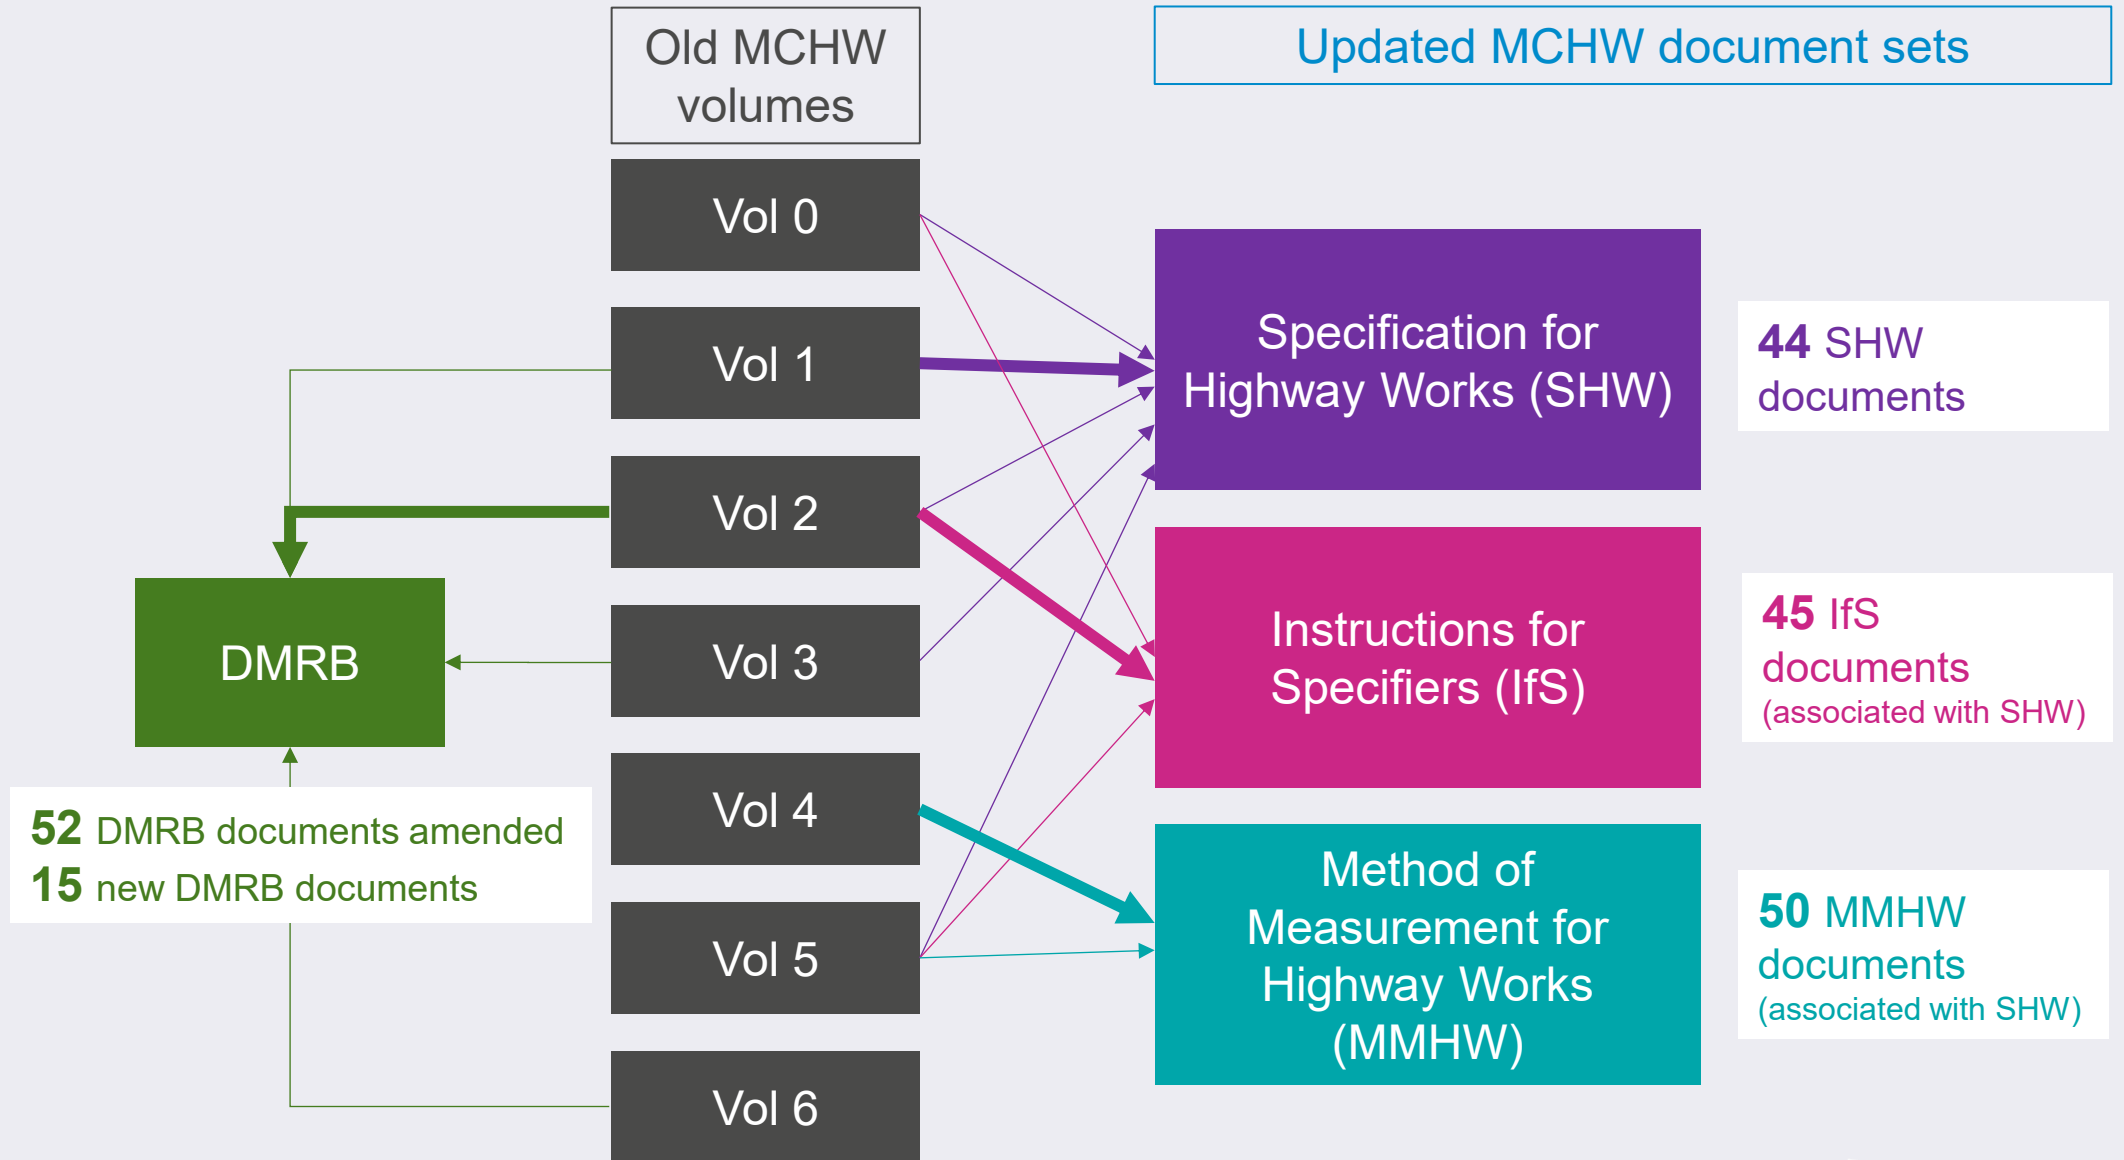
Old MCHW volumes

Updated MCHW document sets

Vol 0

Vol 1

Vol 2

Vol 3

Vol 4

Vol 5

Vol 6

DMRB

52 DMRB documents amended
15 new DMRB documents

Specification for Highway Works (SHW)

44 SHW documents

Instructions for Specifiers (IfS)

45 IfS documents (associated with SHW)

Method of Measurement for Highway Works (MMHW)

50 MMHW documents (associated with SHW)